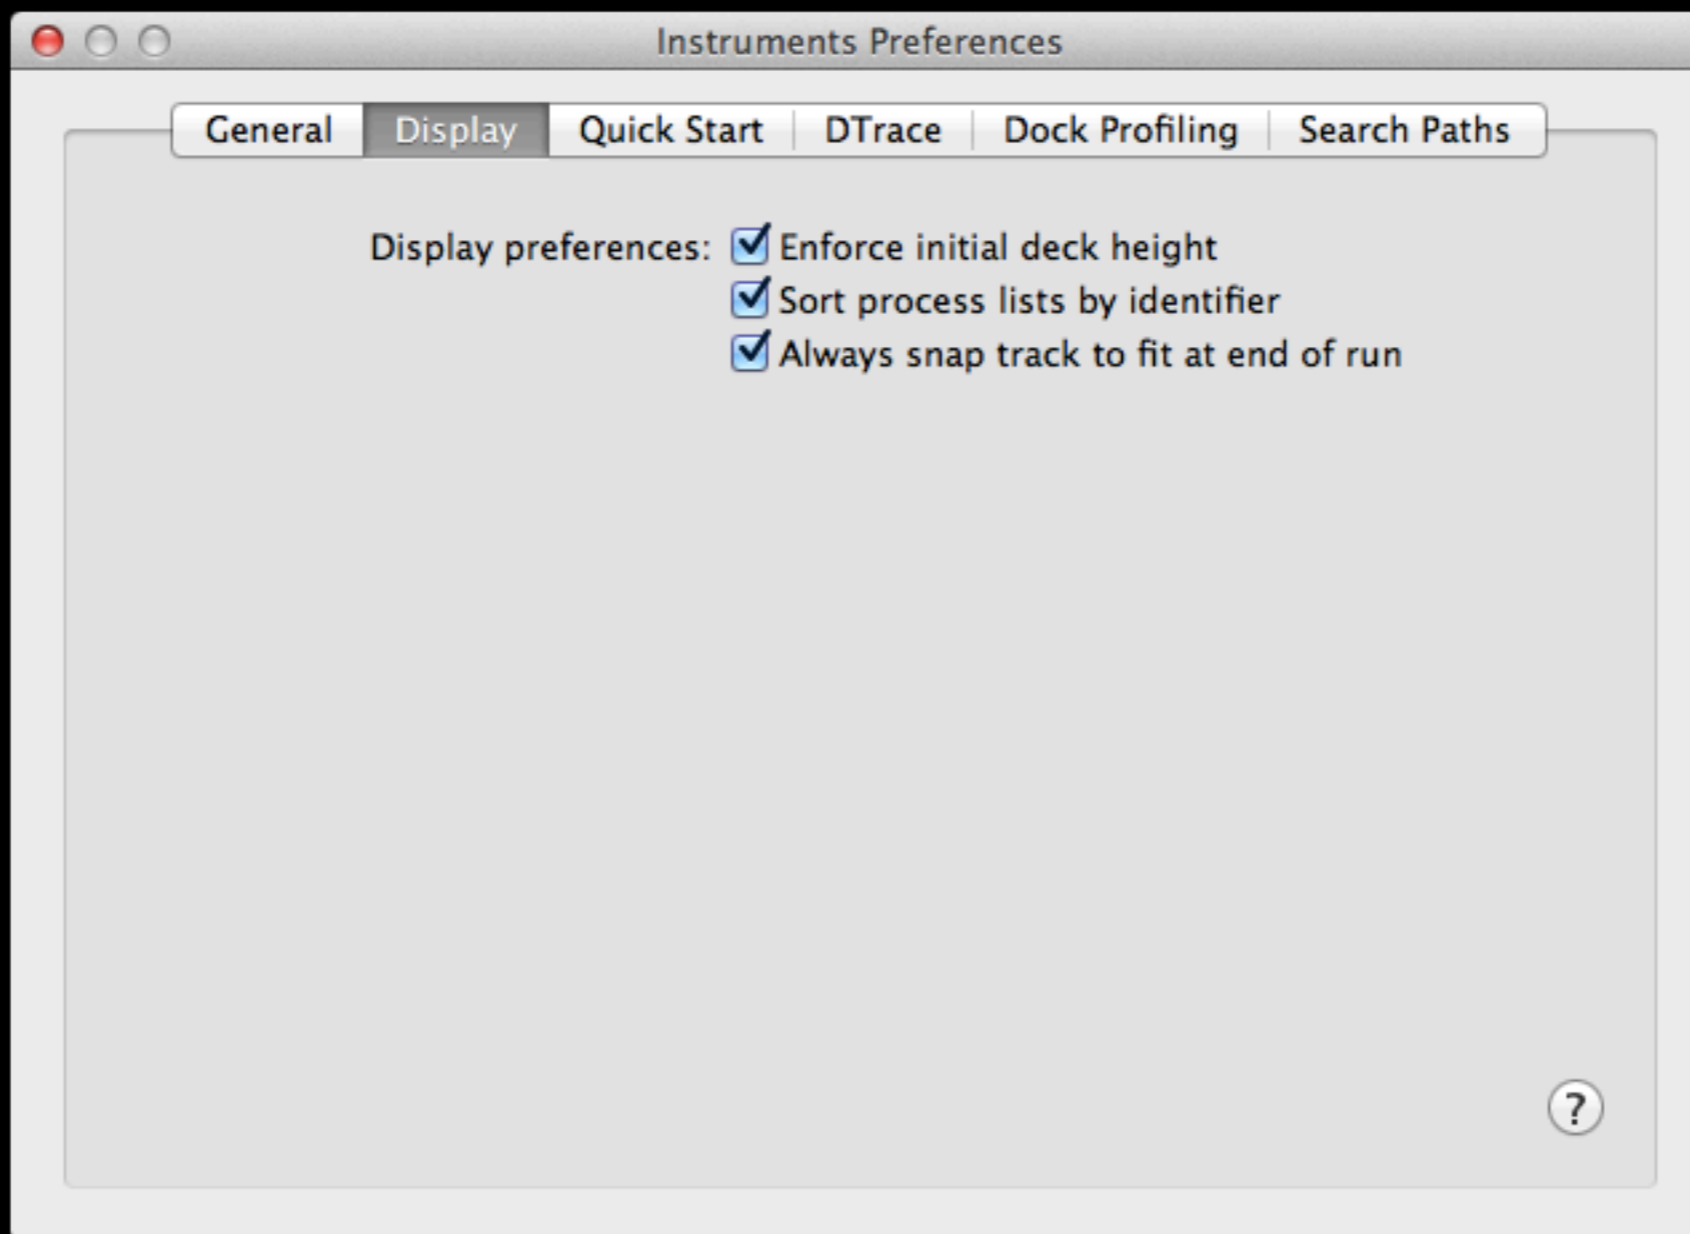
Instruments Preferences

General | Display | Quick Start | DTrace | Dock Profiling | Search Paths

Display preferences: ☑ Enforce initial deck height
☑ Sort process lists by identifier
☑ Always snap track to fit at end of run

?